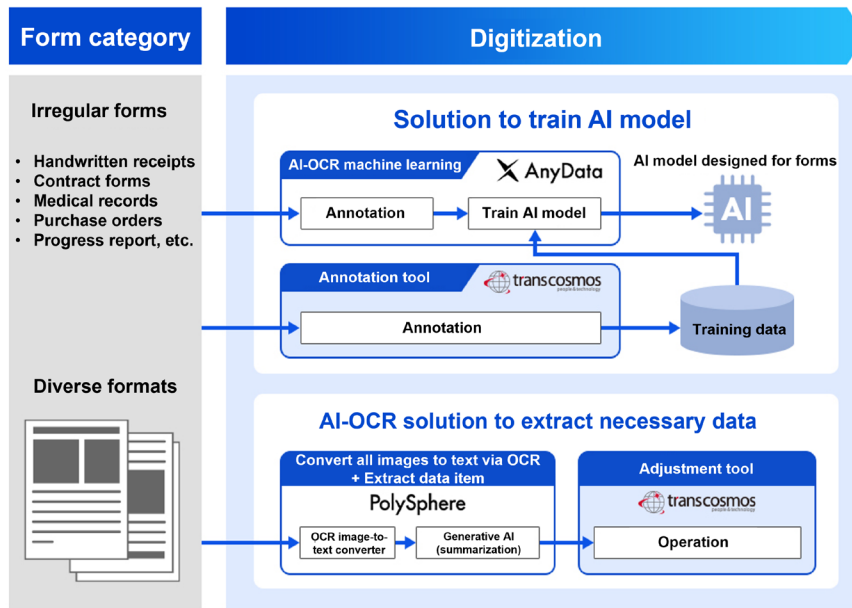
Form category

Digitization

Irregular forms

- Handwritten receipts
- Contract forms
- Medical records
- Purchase orders
- Progress report, etc.

Solution to train AI model

AI-OCR machine learning

AnyData

AI model designed for forms

Annotation

Train AI model

AI

Annotation tool

transcosmos
people & technology

Annotation

Training data

Diverse formats

AI-OCR solution to extract necessary data

Convert all images to text via OCR + Extract data item

PolySphere

OCR image-to-text converter

Generative AI (summarization)

Adjustment tool

transcosmos
people & technology

Operation